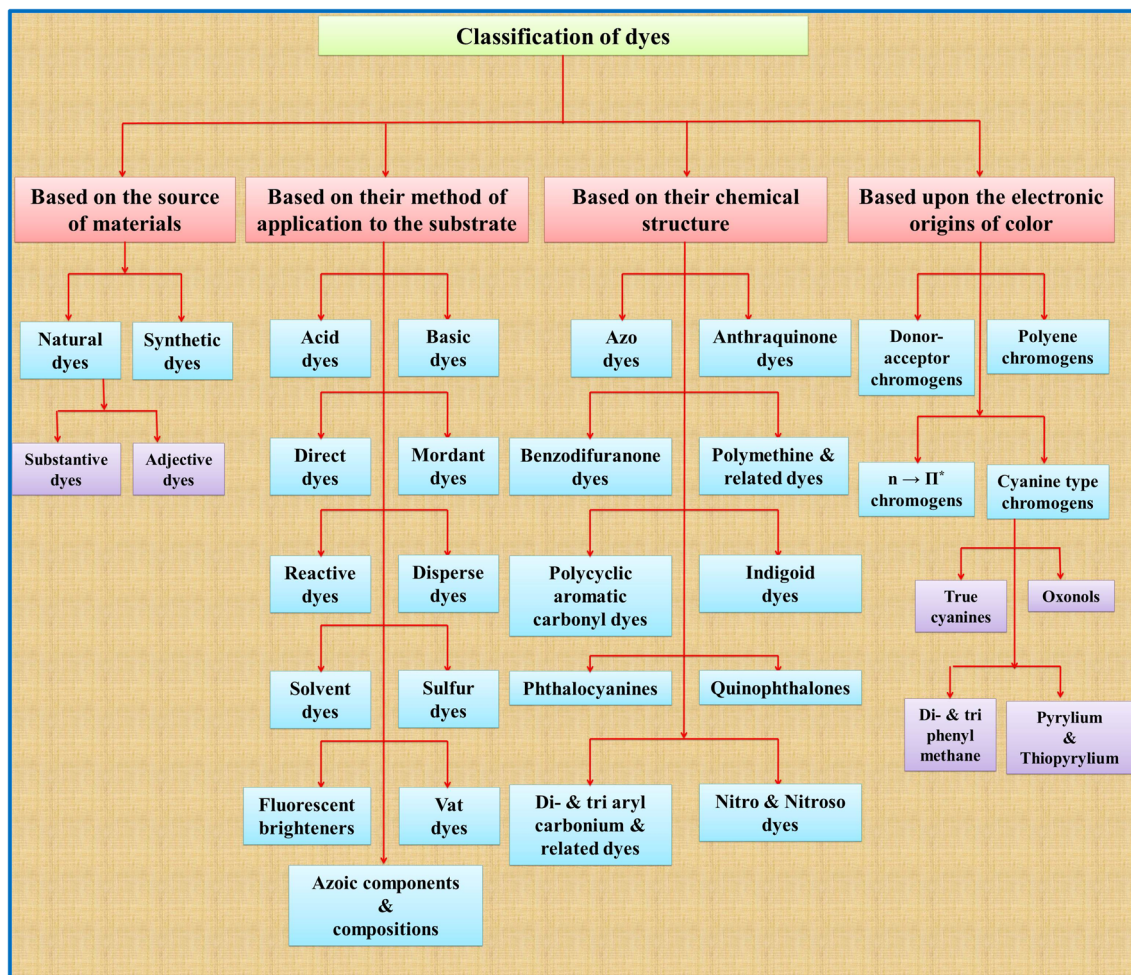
Classification of dyes

Based on the source of materials

Natural dyes

Synthetic dyes

Substantive dyes

Adjective dyes

Based on their method of application to the substrate

Acid dyes

Basic dyes

Direct dyes

Mordant dyes

Reactive dyes

Disperse dyes

Solvent dyes

Sulfur dyes

Fluorescent brighteners

Vat dyes

Azoic components & compositions

Based on their chemical structure

Azo dyes

Anthraquinone dyes

Benzodifuranone dyes

Polymethine & related dyes

Polycyclic aromatic carbonyl dyes

Indigoid dyes

Phthalocyanines

Quinophthalones

Di- & tri aryl carbonium & related dyes

Nitro & Nitroso dyes

Based upon the electronic origins of color

Donor-acceptor chromogens

Polyene chromogens

$n \rightarrow \Pi^*$ chromogens

Cyanine type chromogens

True cyanines

Oxonols

Di- & tri phenyl methane

Pyrylium & Thiopyrylium